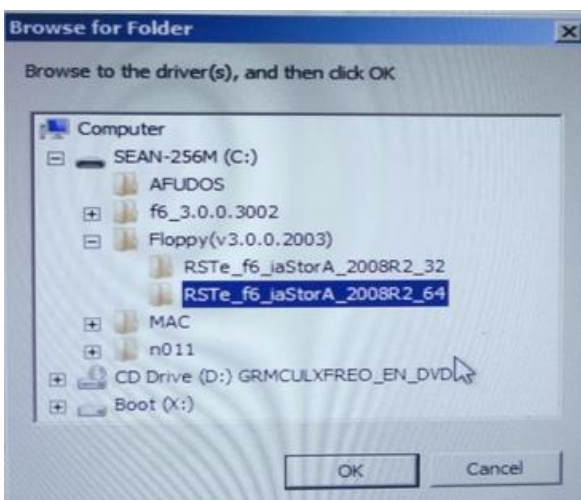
Browse for Folder

Browse to the driver(s), and then click OK

Computer
SEAN-256M (C:)
AFUDOS
f6_3.0.0.3002
Floppy(v3.0.0.2003)
RSTe_f6_iaStorA_2008R2_32
RSTe_f6_iaStorA_2008R2_64
MAC
n011
CD Drive (D:) GRMCULXFREO_EN_DVD
Boot (X:)

OK
Cancel